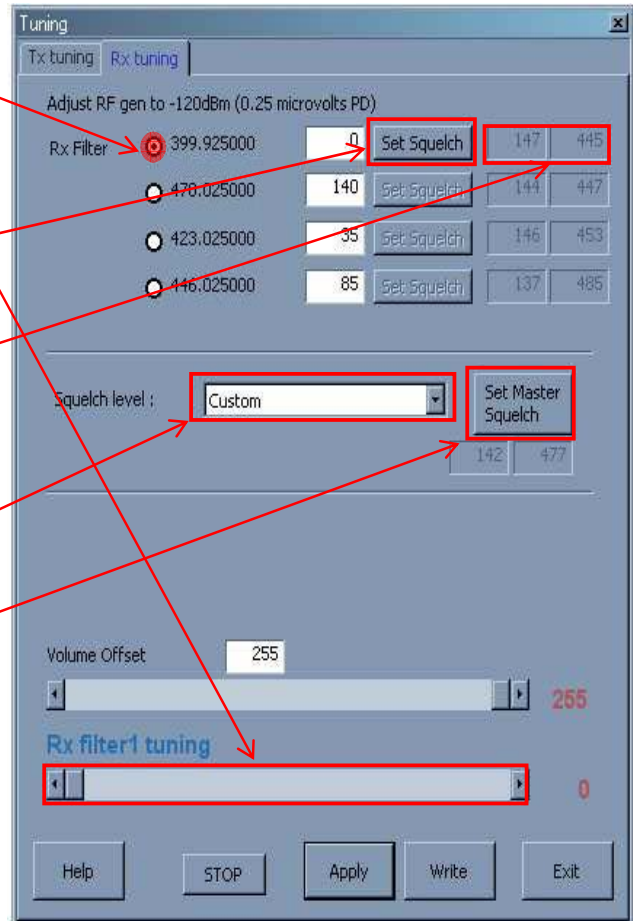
Tuning

Tx tuning | Rx tuning

Adjust RF gen to -120dBm (0.25 microvolts PD)

Rx Filter

| | | | | |
|---|---|---|---|---|
| 399.925000 | 0 | Set Squelch | 147 | 445 |
| 470.025000 | 140 | Set Squelch | 144 | 447 |
| 423.025000 | 35 | Set Squelch | 146 | 453 |
| 446.025000 | 85 | Set Squelch | 137 | 485 |

Squelch level : Custom

Set Master Squelch

142 477

Volume Offset 255

265

Rx filter1 tuning

0

Help STOP Apply Write Exit